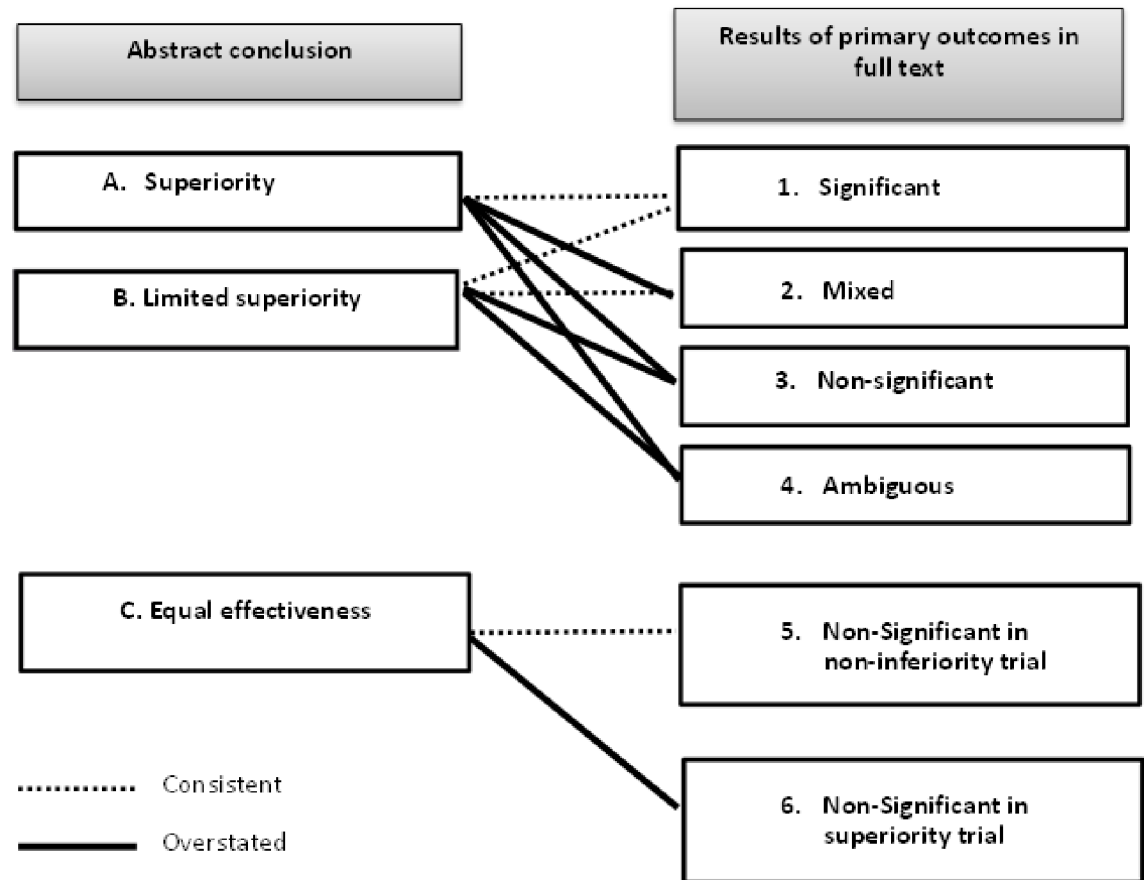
Abstract conclusion

Results of primary outcomes in full text

A. Superiority

B. Limited superiority

1. Significant

2. Mixed

3. Non-significant

4. Ambiguous

C. Equal effectiveness

5. Non-Significant in non-inferiority trial

6. Non-Significant in superiority trial

Consistent

Overstated